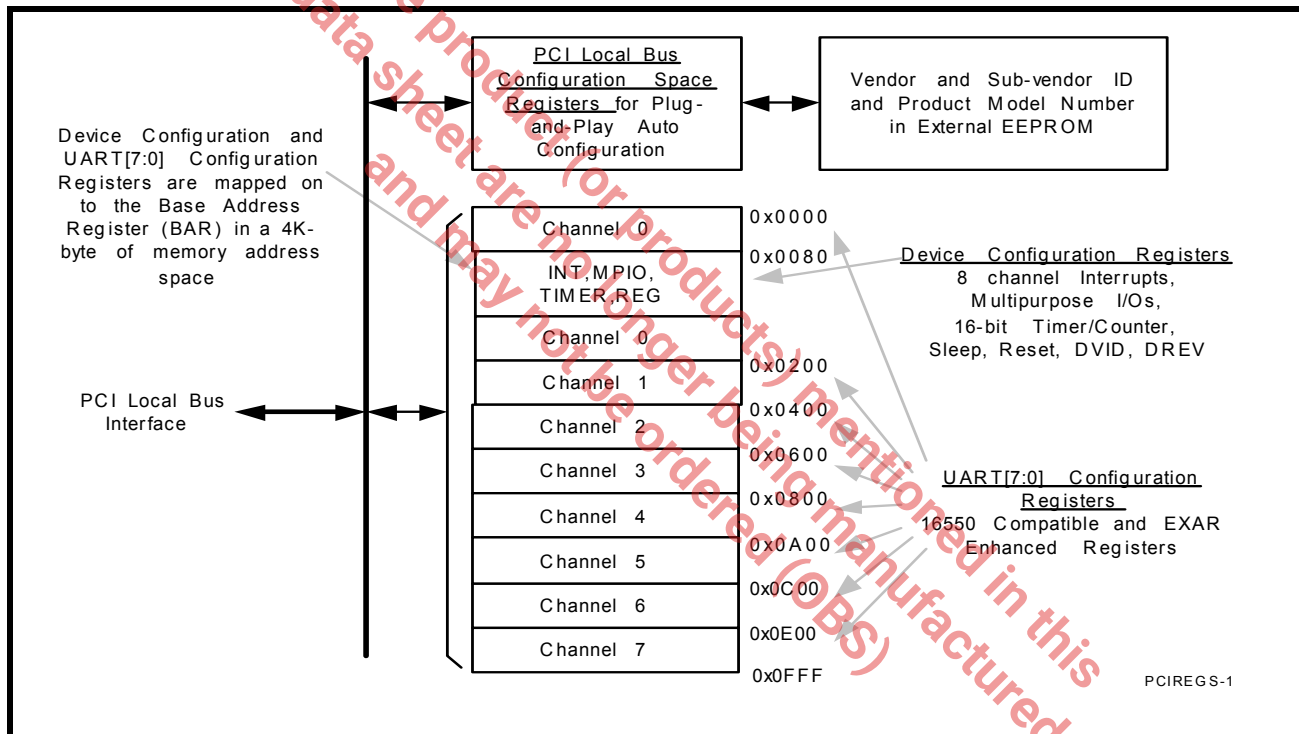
PCI Local Bus Configuration Space Registers for Plug-and-Play Auto Configuration

Vendor and Sub-vendor ID and Product Model Number in External EEPROM

Device Configuration and UART[7:0] Configuration Registers are mapped on to the Base Address Register (BAR) in a 4K-byte of memory address space

PCI Local Bus Interface

| |
|---|
| Channel 0 |
| INT,MPIO, TIMER,REG |
| Channel 0 |
| Channel 1 |
| Channel 2 |
| Channel 3 |
| Channel 4 |
| Channel 5 |
| Channel 6 |
| Channel 7 |

0x0000
0x0080
0x0200
0x0400
0x0600
0x0800
0x0A00
0x0C00
0x0E00
0x0FFF

Device Configuration Registers
8 channel Interrupts,
Multipurpose I/Os,
16-bit Timer/Counter,
Sleep, Reset, DVID, DREV

UART[7:0] Configuration Registers
16550 Compatible and EXAR Enhanced Registers

PCIREGS-1

data sheet are no longer being manufactured in this product (or products) mentioned in this and may not be ordered (OBS)